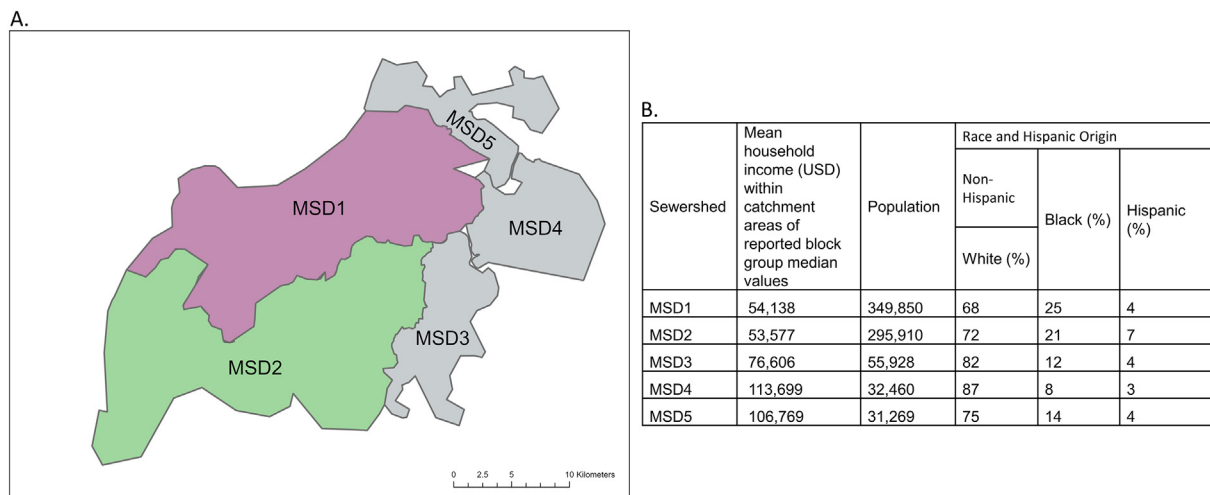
A.

MSD5

MSD1

MSD4

MSD3

MSD2

0 2.5 5 10 Kilometers

B.

| Sewershed | Mean household income (USD) within catchment areas of reported block group median values | Population | Race and Hispanic Origin | | |
|---|---|---|---|---|---|
| | | | Non-Hispanic White (%) | Black (%) | Hispanic (%) |
| MSD1 | 54,138 | 349,850 | 68 | 25 | 4 |
| MSD2 | 53,577 | 295,910 | 72 | 21 | 7 |
| MSD3 | 76,606 | 55,928 | 82 | 12 | 4 |
| MSD4 | 113,699 | 32,460 | 87 | 8 | 3 |
| MSD5 | 106,769 | 31,269 | 75 | 14 | 4 |